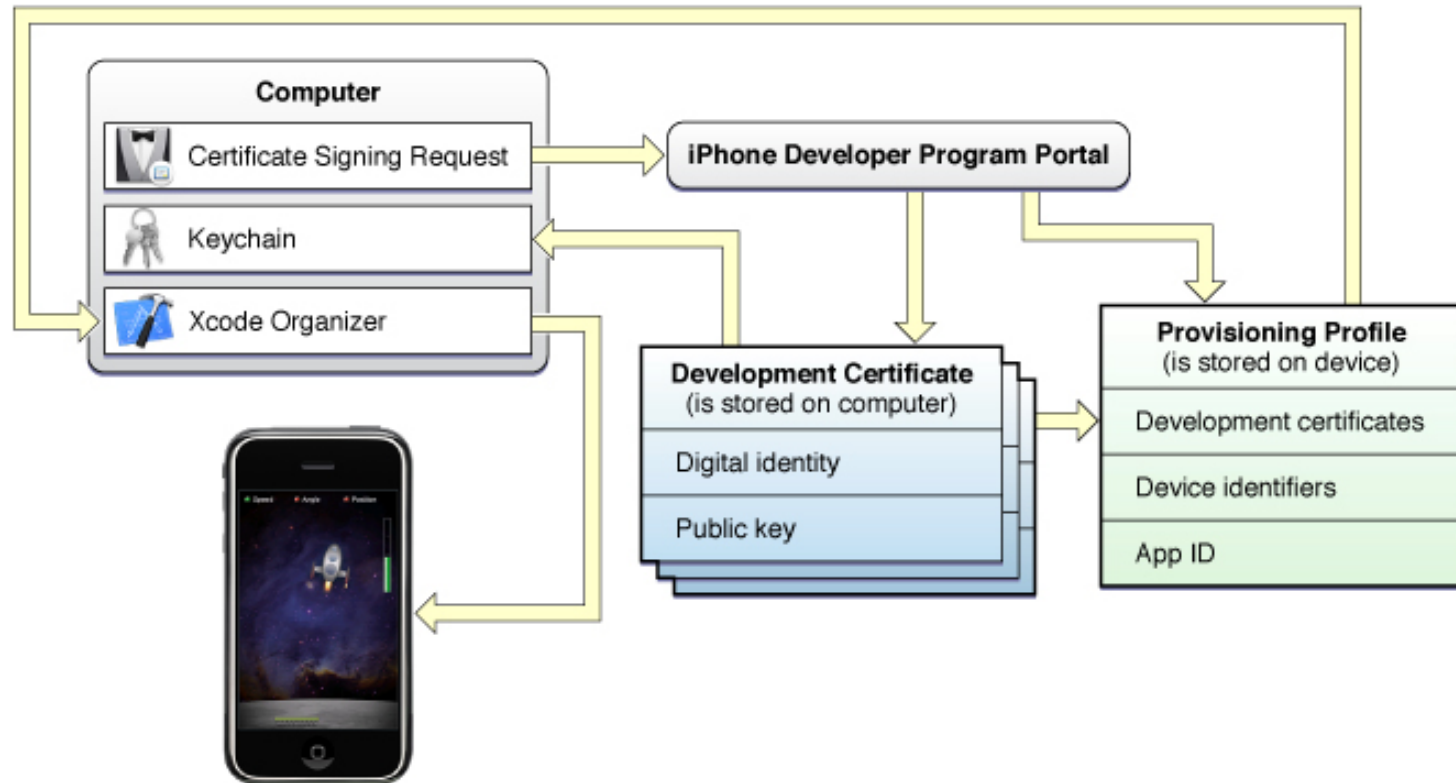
Computer

Certificate Signing Request

Keychain

Xcode Organizer

iPhone Developer Program Portal

Development Certificate
(is stored on computer)

Digital identity

Public key

Provisioning Profile
(is stored on device)

Development certificates

Device identifiers

App ID

Speed Angle Position